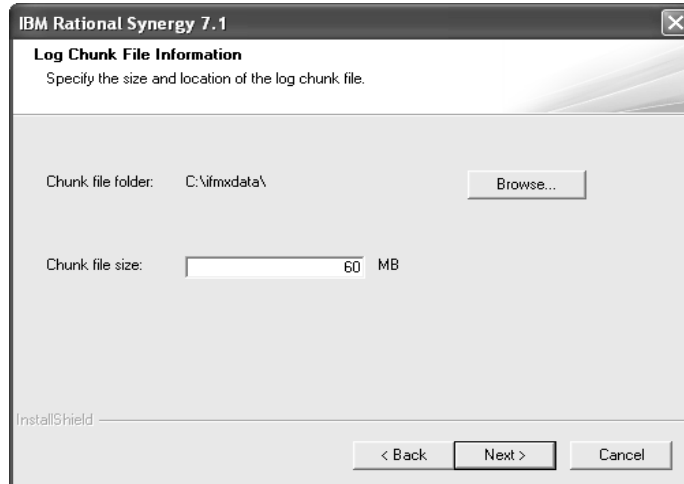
IBM Rational Synergy 7.1

Log Chunk File Information
Specify the size and location of the log chunk file.

Chunk file folder: C:\ifmxdata\

Browse...

Chunk file size: 60 MB

InstallShield

< Back Next > Cancel